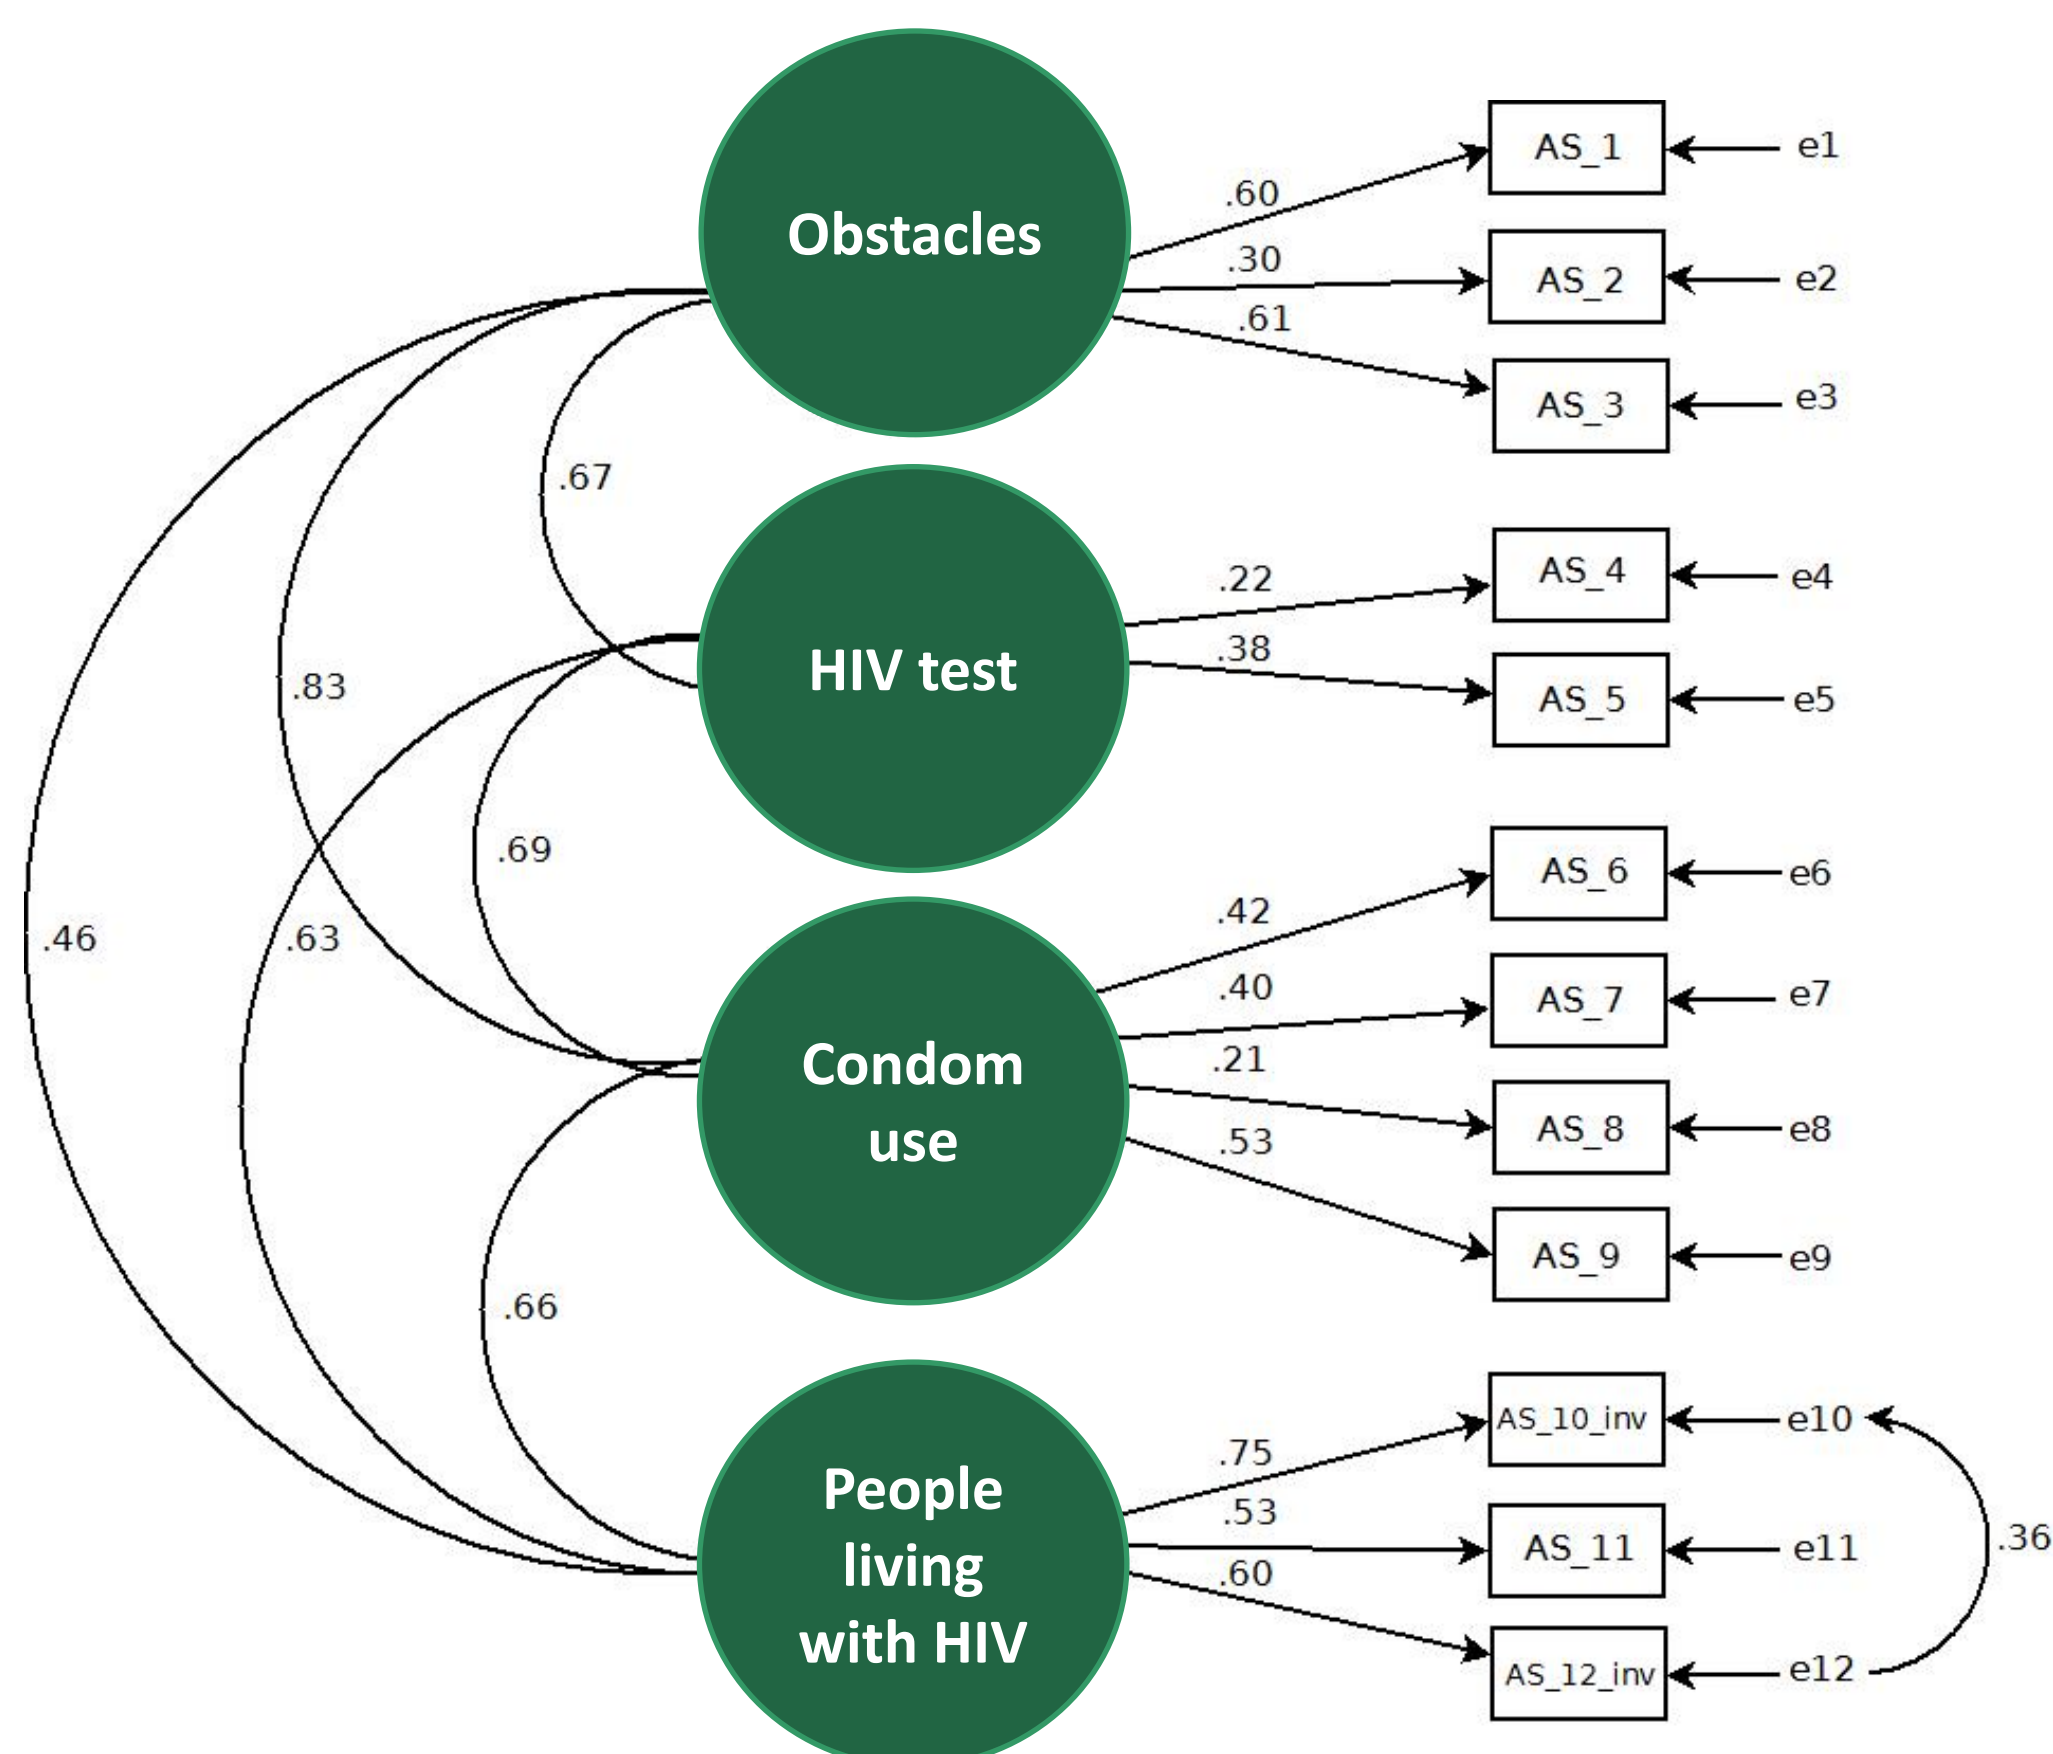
Obstacles

.60
.30
.61

AS_1 e1
AS_2 e2
AS_3 e3

.67

HIV test

.22
.38

AS_4 e4
AS_5 e5

.83

.69

.46

.63

Condom use

.42
.40
.21
.53

AS_6 e6
AS_7 e7
AS_8 e8
AS_9 e9

.66

People living with HIV

.75
.53
.60

AS_10_inv e10
AS_11 e11
AS_12_inv e12

.36